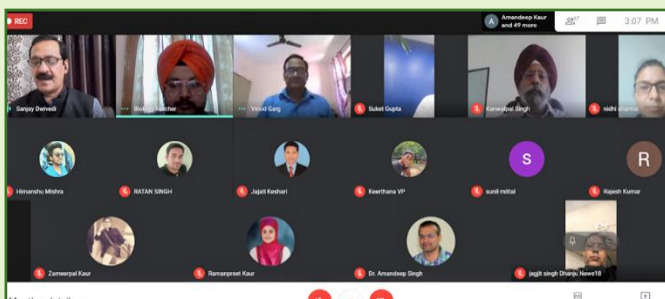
REC

Amandeep Kaur and 49 more

3:07 PM

Sanjay Dwivedi

Biology Teacher

Vinod Garg

Suket Gupta

Kanwalpal Singh

nidhi sharma

Himanshu Mishra

RATAN SINGH

Jajati Keshari

Keerthana VP

S

sunil mittal

R

Rajesh Kumar

Zameerpal Kaur

Ramanpreet Kaur

Dr. Amandeep Singh

jagjit singh Dhanju News18